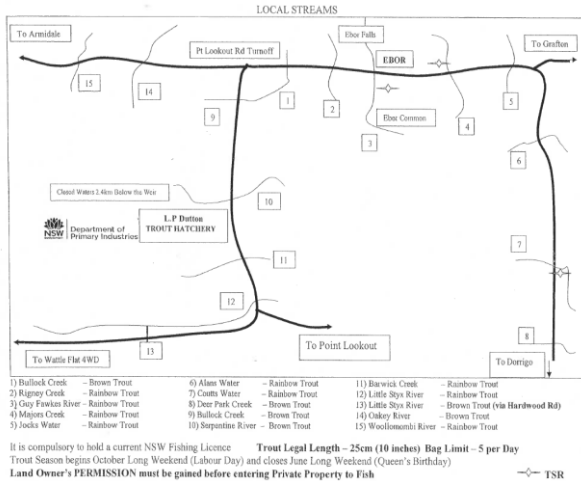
LOCAL STREAMS

To Armidale

Pt Lookout Rd Turnoff

Ebor Falls

EBOR

To Grafton

15

14

1

2

5

9

Ebor Common

4

3

6

Closed Waters 2.4km Below the Weir

10

NSW Department of Primary Industries

L.P Dutton TROUT HATCHERY

11

7

12

8

13

To Wattle Flat 4WD

To Point Lookout

To Dorrigo

| | | |
|---|---|---|
| 1) Bullock Creek – Brown Trout | 6) Alans Water – Rainbow Trout | 11) Barwick Creek – Rainbow Trout |
| 2) Rigney Creek – Rainbow Trout | 7) Coutts Water – Rainbow Trout | 12) Little Styx River – Rainbow Trout |
| 3) Guy Fawkes River – Rainbow Trout | 8) Deer Park Creek – Brown Trout | 13) Little Styx River – Brown Trout (via Hardwood Rd) |
| 4) Majors Creek – Rainbow Trout | 9) Bullock Creek – Brown Trout | 14) Oakey River – Brown Trout |
| 5) Jocks Water – Rainbow Trout | 10) Serpentine River – Brown Trout | 15) Woolloomombi River – Rainbow Trout |

It is compulsory to hold a current NSW Fishing Licence **Trout Legal Length – 25cm (10 inches) Bag Limit – 5 per Day**
Trout Season begins October Long Weekend (Labour Day) and closes June Long Weekend (Queen's Birthday)
**Land Owner's PERMISSION must be gained before entering Private Property to Fish**

TSR